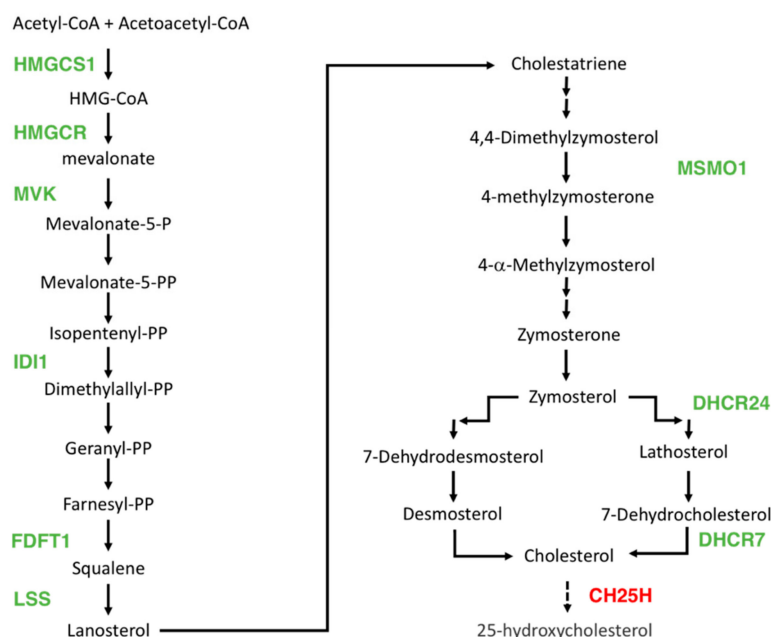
Acetyl-CoA + Acetoacetyl-CoA

HMGCS1

HMG-CoA

HMGCR

mevalonate

MVK

Mevalonate-5-P

Mevalonate-5-PP

Isopentenyl-PP

IDI1

Dimethylallyl-PP

Geranyl-PP

Farnesyl-PP

FDFT1

Squalene

LSS

Lanosterol

Cholestatriene

4,4-Dimethylzymosterol

MSMO1

4-methylzymosterone

4-$\alpha$-Methylzymosterol

Zymosterone

Zymosterol

DHCR24

7-Dehydrodesmosterol

Lathosterol

Desmosterol

7-Dehydrocholesterol

DHCR7

Cholesterol

CH25H

25-hydroxycholesterol